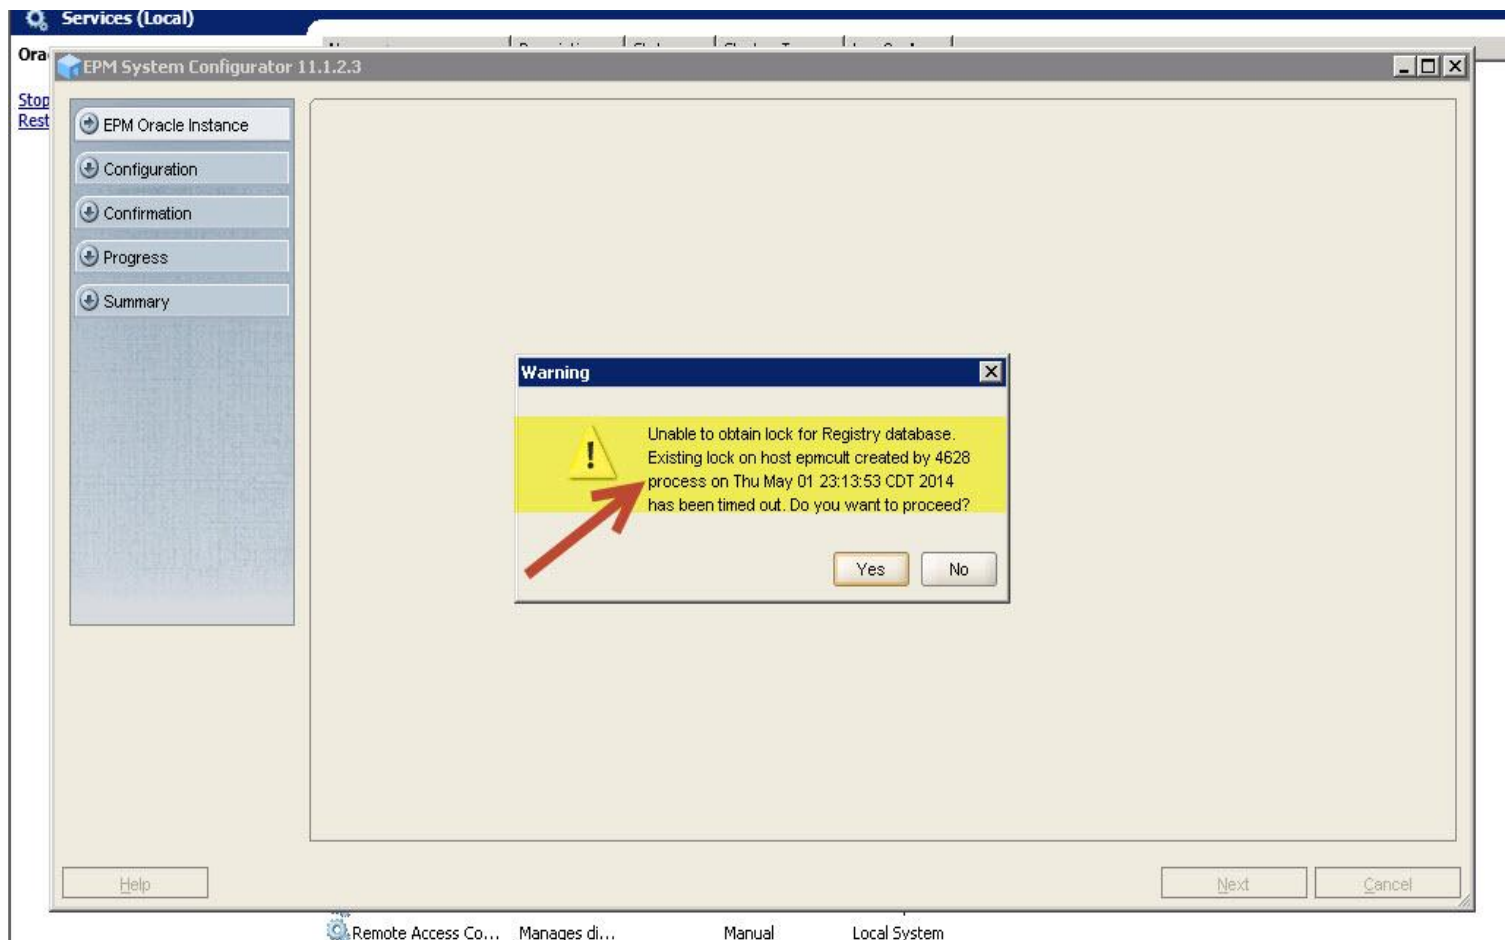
Services (Local)

Ora

Stop
Rest

EPM System Configurator 11.1.2.3

EPM Oracle Instance
Configuration
Confirmation
Progress
Summary

Warning

Unable to obtain lock for Registry database. Existing lock on host epmcult created by 4628 process on Thu May 01 23:13:53 CDT 2014 has been timed out. Do you want to proceed?

Yes
No

Help
Next
Cancel

Remote Access Co... Manages di... Manual Local System